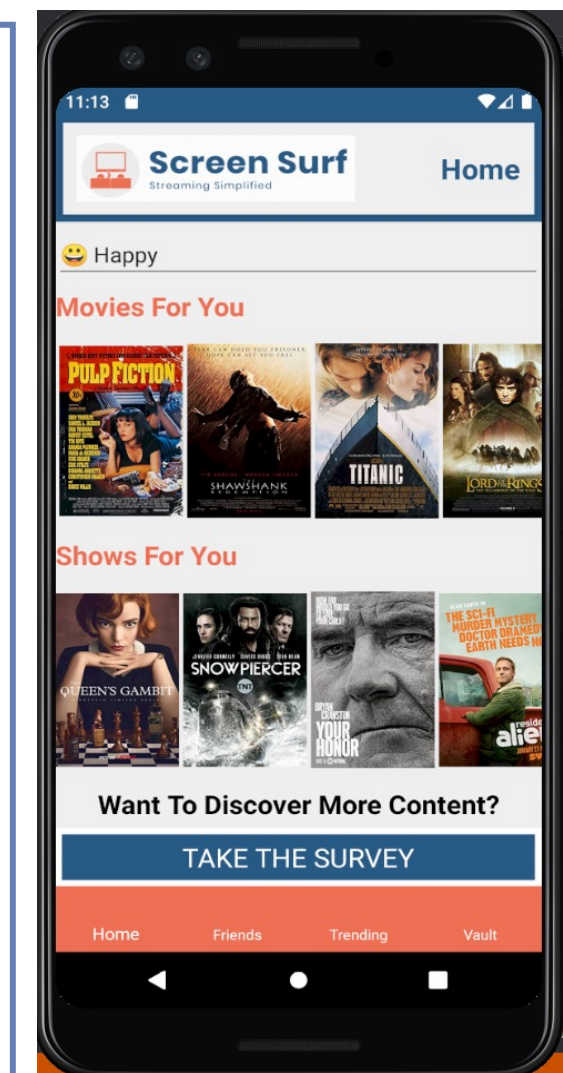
11:13

Screen Surf
Streaming Simplified

Home

😀 Happy

Movies For You

PULP FICTION

FEAR CAN HOLD YOU PRISONER HOPE CAN SET YOU FREE.

THE SHAWSHANK REDEMPTION

TITANIC

THE LORD OF THE RINGS

Shows For You

QUEEN'S GAMBIT

SNOWPIERCER

TNT

BRYAN CRANSTON
YOUR HONOR

THE SCI-FI MURDER MYSTERY DOCTOR DRAMEDY EARTH NEEDS NOW

resident alien

Want To Discover More Content?

TAKE THE SURVEY

Home
Friends
Trending
Vault